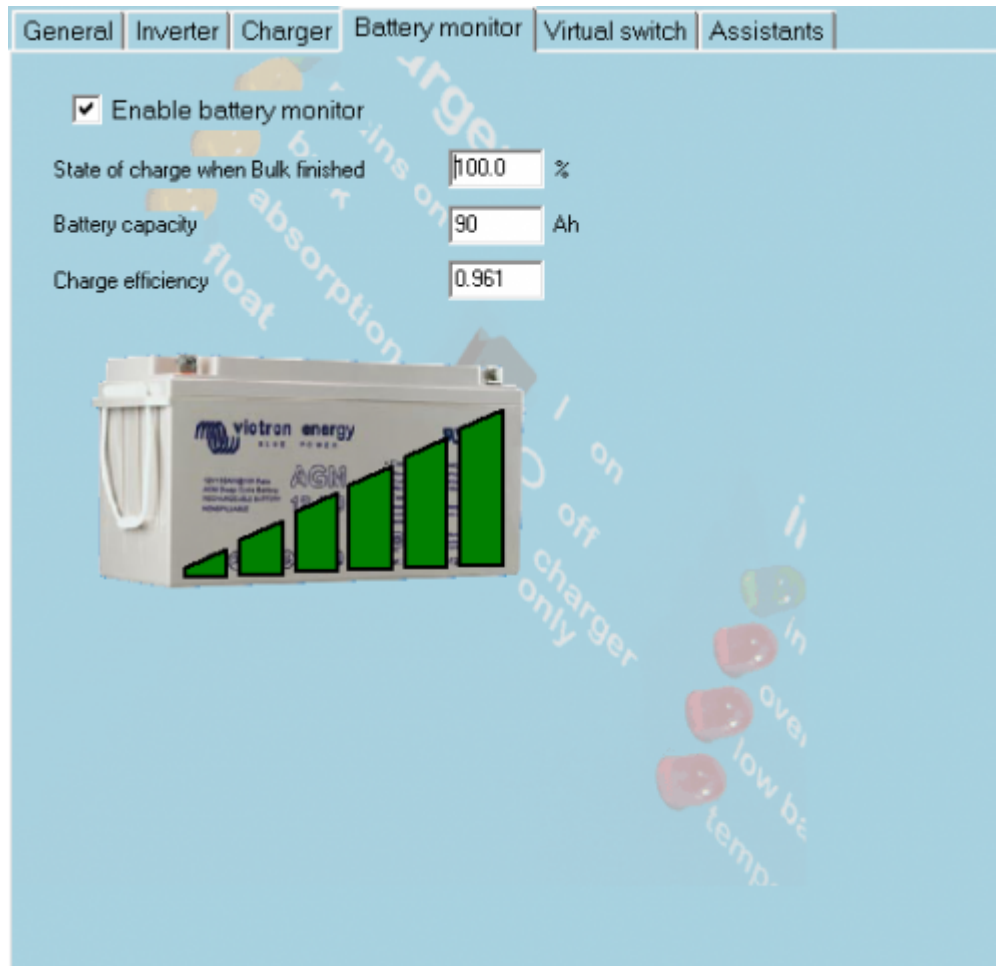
General | Inverter | Charger | Battery monitor | Virtual switch | Assistants

Enable battery monitor

State of charge when Bulk finished 100.0 %

Battery capacity 90 Ah

Charge efficiency 0.961

victron energy
BLUE POWER
AGM
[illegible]

charger
mains on
bulk
absorption
float
I on
O off
charger only
in
over
low ba
temp